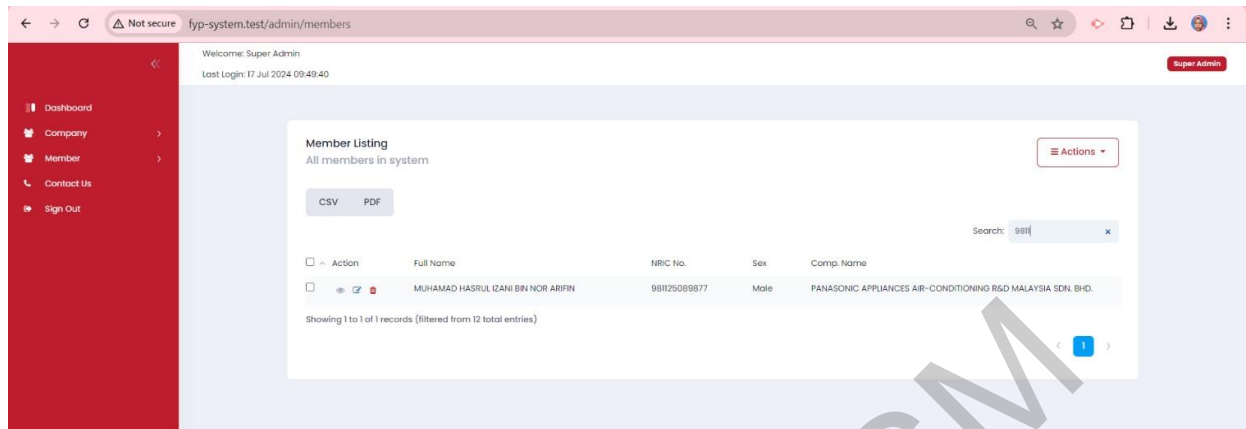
Not secure fyp-system.test/admin/members

Welcome: Super Admin
Last Login: 17 Jul 2024 09:49:40

Super Admin

Dashboard
Company
Member
Contact Us
Sign Out

Member Listing
All members in system

≡ Actions

CSV PDF

Search: 981

| Action | Full Name | NRIC No. | Sex | Comp. Name |
|---|---|---|---|---|
| | MUHAMAD HASRUL IZANI BIN NOR ARIFIN | 981125089877 | Male | PANASONIC APPLIANCES AIR-CONDITIONING R&D MALAYSIA SDN. BHD. |

Showing 1 to 1 of 1 records (filtered from 12 total entries)

1